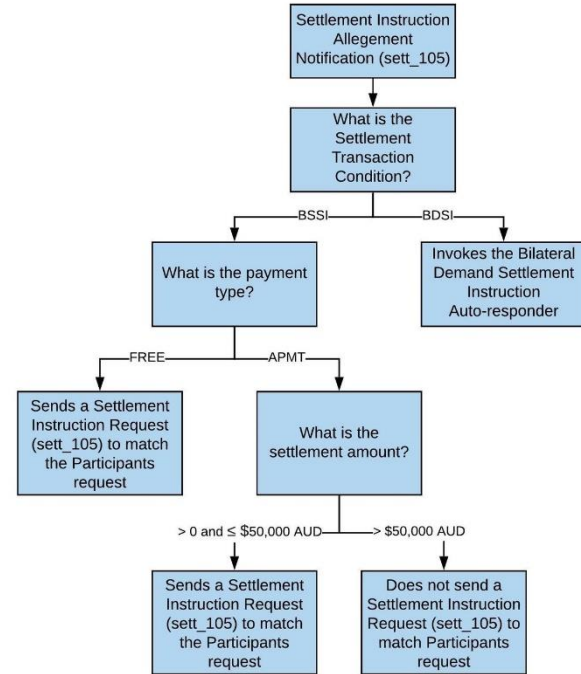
Settlement Instruction Allegement Notification (sett_105)

What is the Settlement Transaction Condition?

BSSI

BDSI

What is the payment type?

Invokes the Bilateral Demand Settlement Instruction Auto-responder

FREE

APMT

Sends a Settlement Instruction Request (sett_105) to match the Participants request

What is the settlement amount?

> 0 and ≤ \$50,000 AUD

> \$50,000 AUD

Sends a Settlement Instruction Request (sett_105) to match the Participants request

Does not send a Settlement Instruction Request (sett_105) to match Participants request